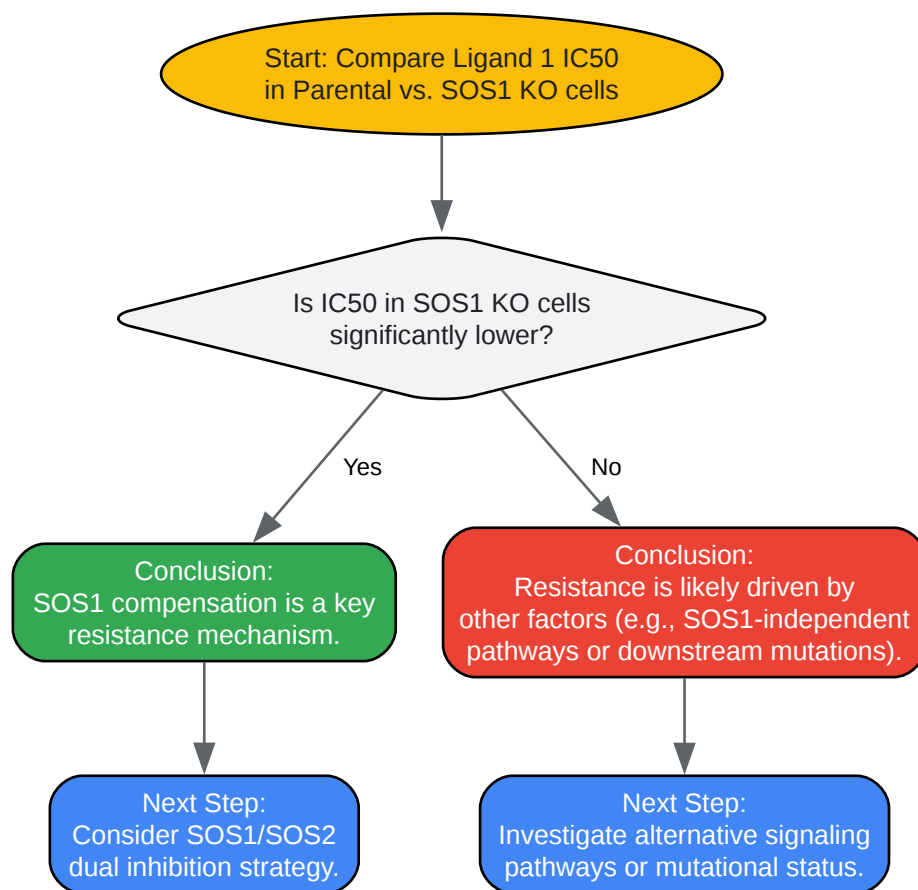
Start: Compare Ligand 1 IC50 in Parental vs. SOS1 KO cells

Is IC50 in SOS1 KO cells significantly lower?

Yes

No

Conclusion: SOS1 compensation is a key resistance mechanism.

Conclusion: Resistance is likely driven by other factors (e.g., SOS1-independent pathways or downstream mutations).

Next Step: Consider SOS1/SOS2 dual inhibition strategy.

Next Step: Investigate alternative signaling pathways or mutational status.